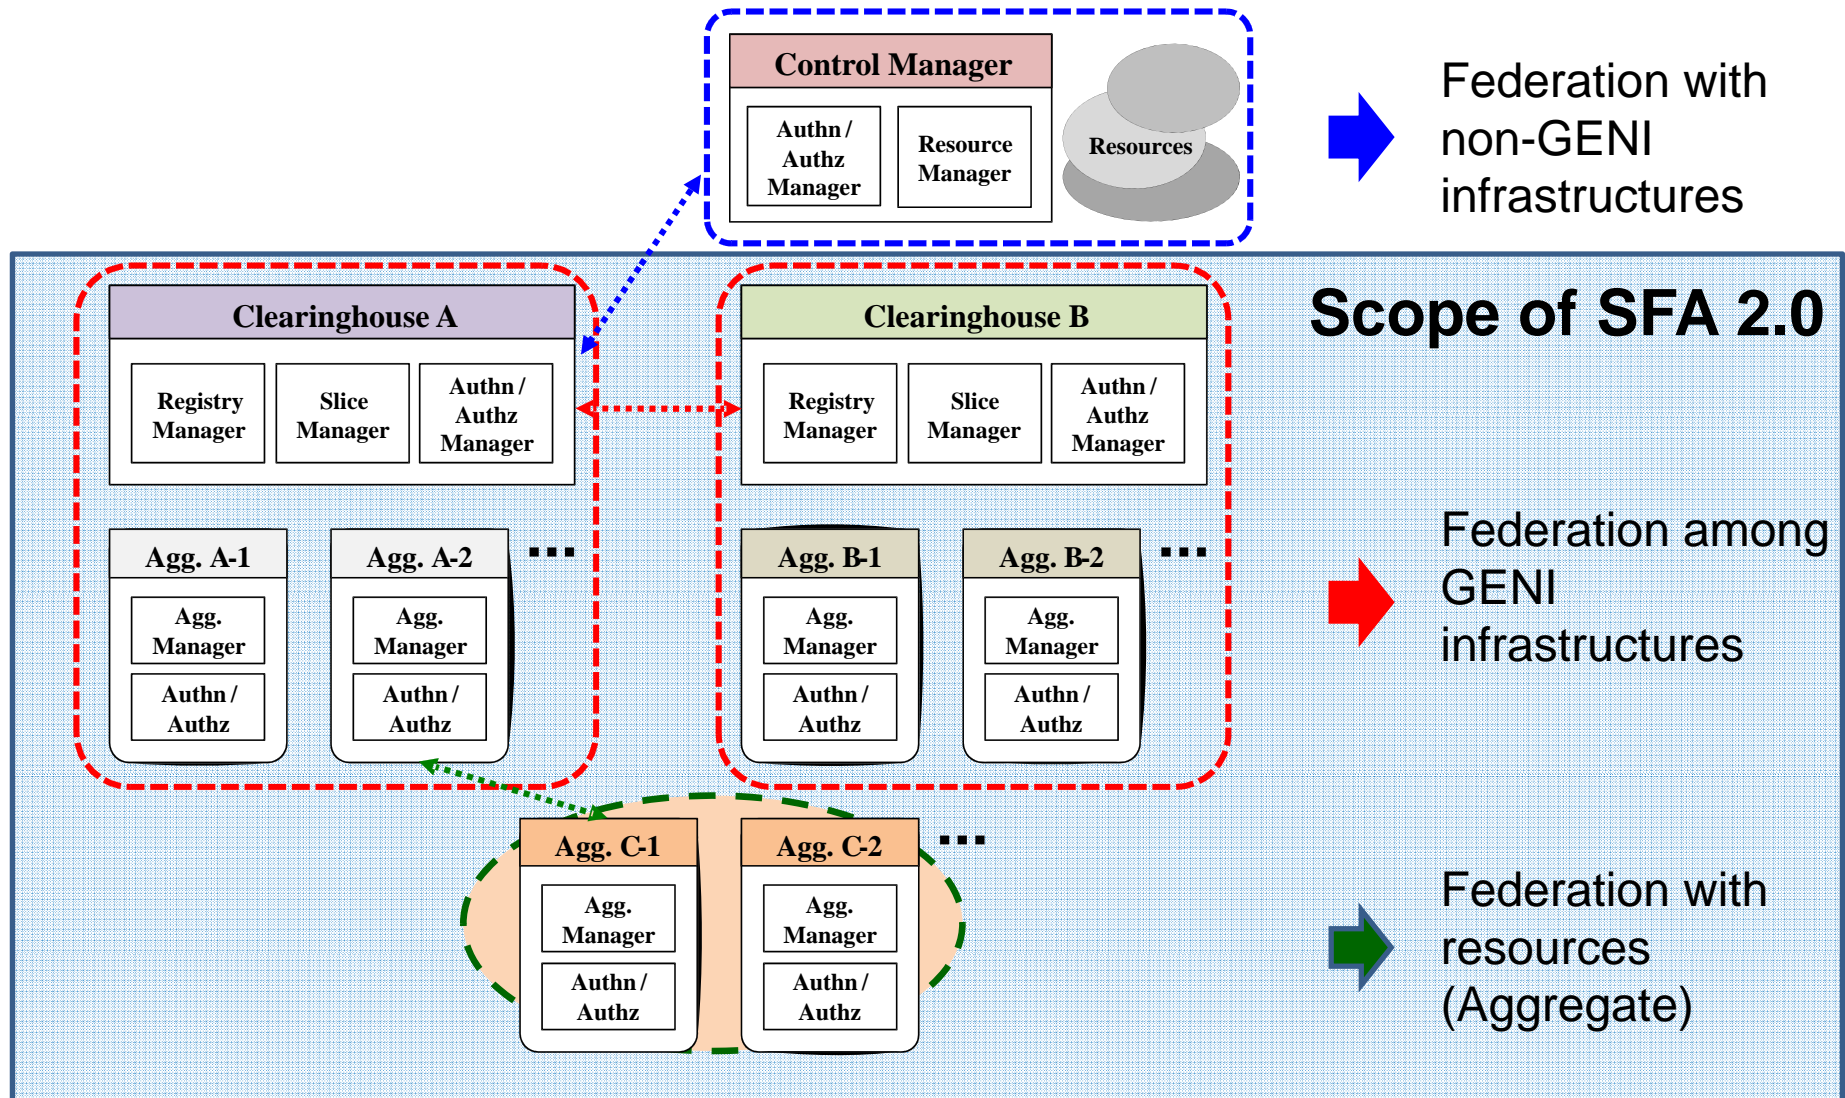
Control Manager

Authn / Authz Manager

Resource Manager

Resources

Federation with non-GENI infrastructures

Scope of SFA 2.0

Clearinghouse A

Registry Manager

Slice Manager

Authn / Authz Manager

Clearinghouse B

Registry Manager

Slice Manager

Authn / Authz Manager

Agg. A-1

Agg. Manager

Authn / Authz

Agg. A-2

Agg. Manager

Authn / Authz

...

Agg. B-1

Agg. Manager

Authn / Authz

Agg. B-2

Agg. Manager

Authn / Authz

...

Federation among GENI infrastructures

Agg. C-1

Agg. Manager

Authn / Authz

Agg. C-2

Agg. Manager

Authn / Authz

...

Federation with resources (Aggregate)